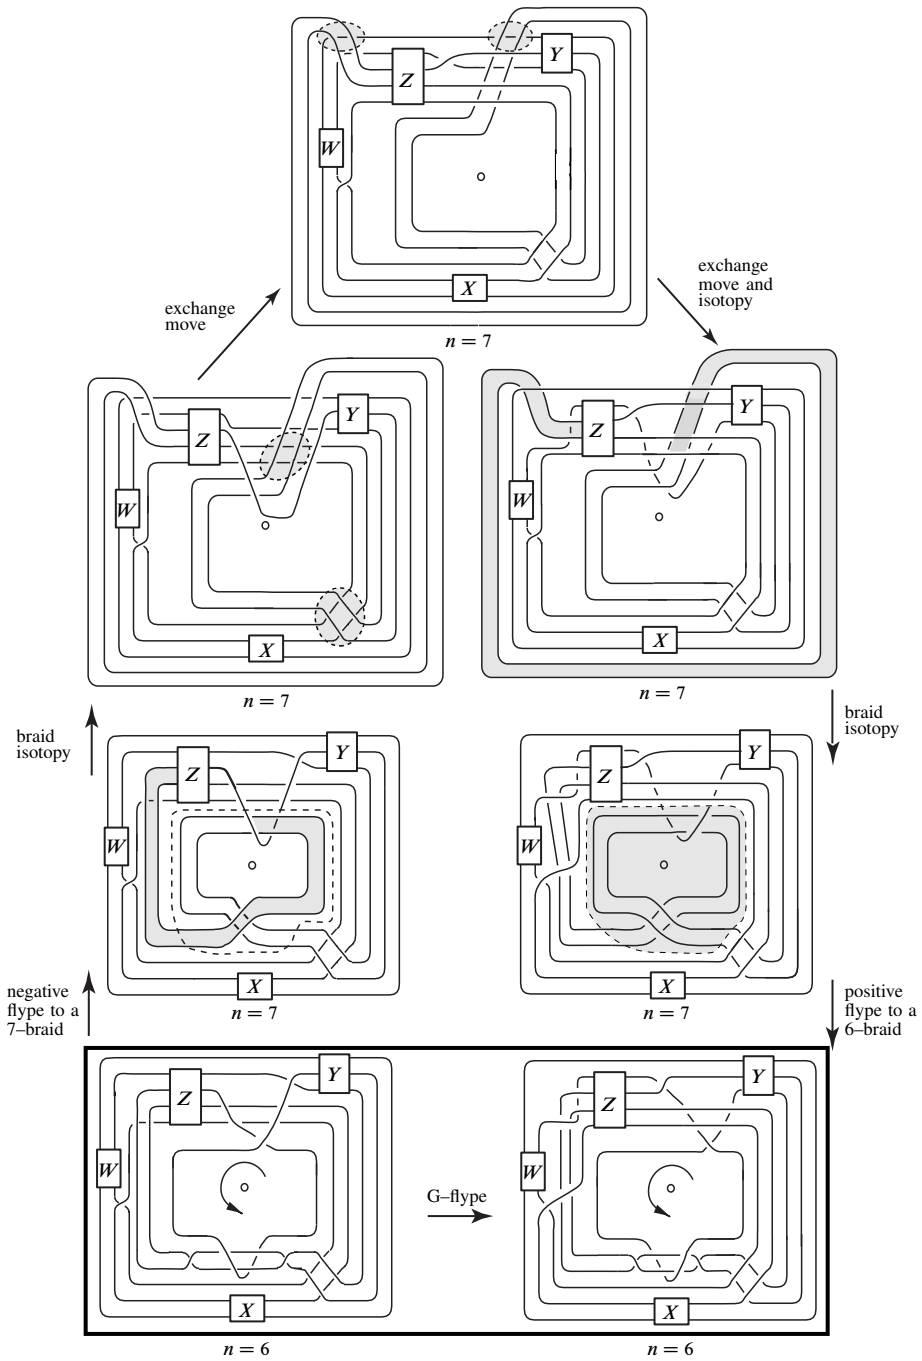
Z
Y
W
X
$n = 7$

exchange move

exchange move and isotopy

Z
Y
W
X
$n = 7$

Z
Y
W
X
$n = 7$

braid isotopy

braid isotopy

Z
Y
W
X
$n = 7$

Z
Y
W
X
$n = 7$

negative flype to a 7–braid

positive flype to a 6–braid

Z
Y
W
X
$n = 6$

G–flype

Z
Y
W
X
$n = 6$